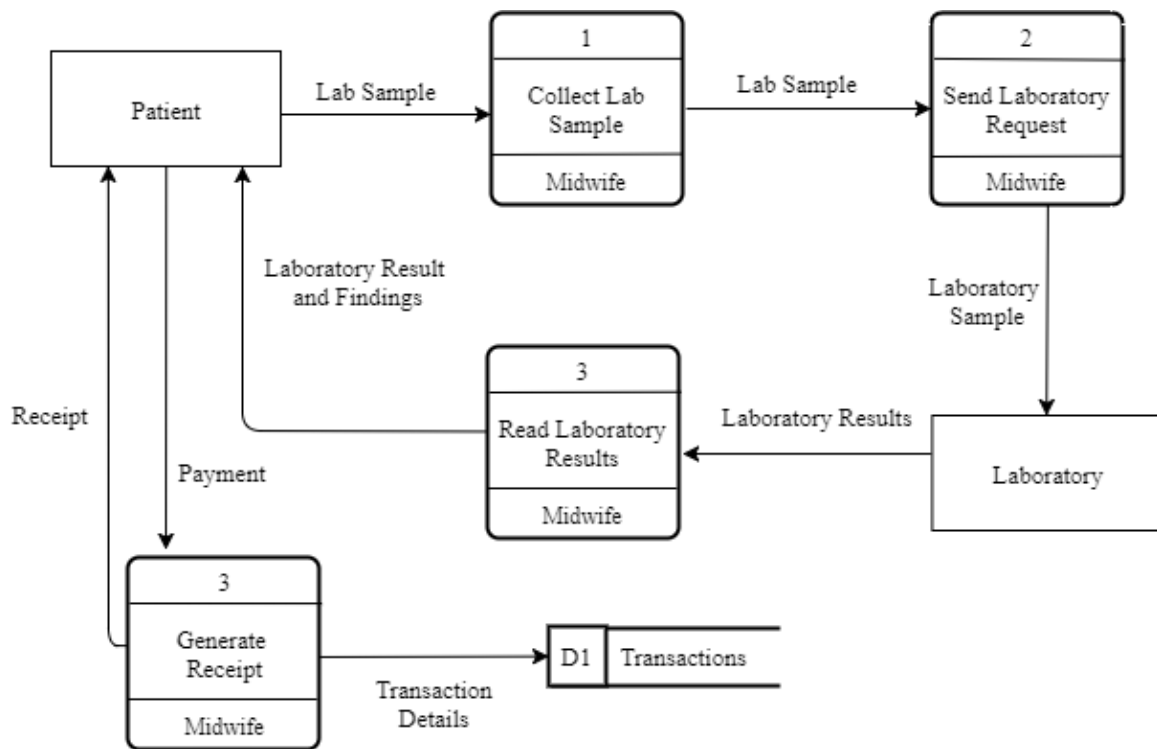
Patient

Lab Sample

1

Collect Lab Sample

Midwife

Lab Sample

2

Send Laboratory Request

Midwife

Laboratory Result and Findings

Laboratory Sample

3

Read Laboratory Results

Midwife

Laboratory Results

Laboratory

Receipt

Payment

3

Generate Receipt

Midwife

Transaction Details

D1 Transactions